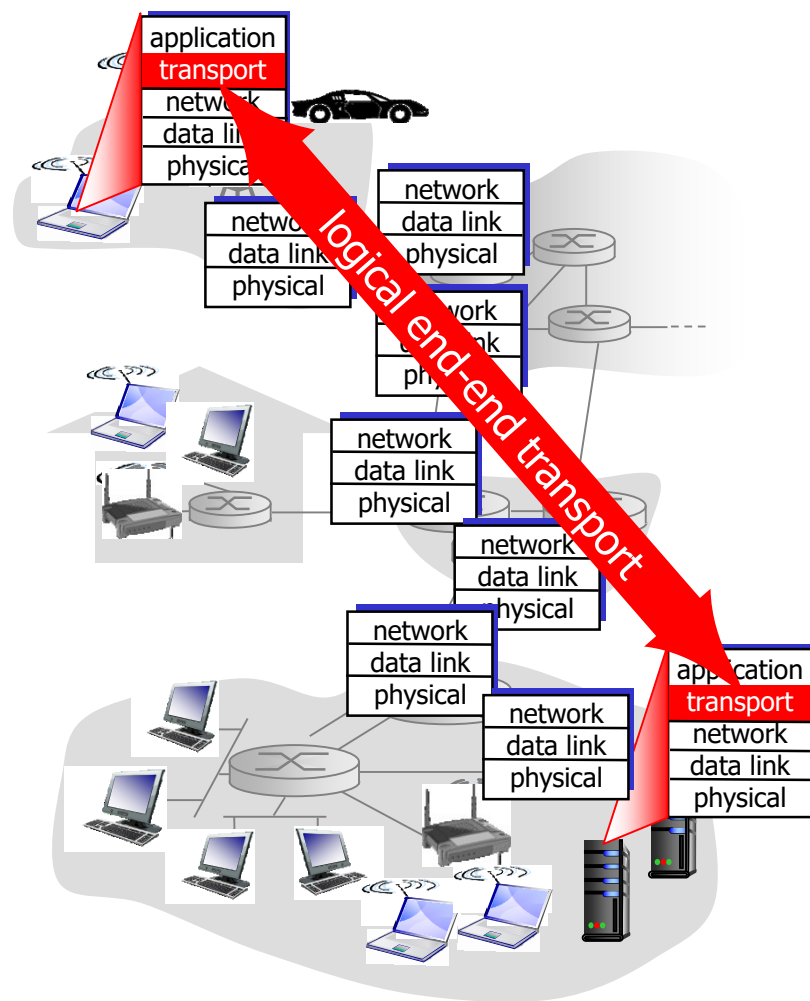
application
transport
network
data link
physical

network
data link
physical

network
data link
physical

network
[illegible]
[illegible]

network
data link
physical

network
data link
physical

network
data link
physical

network
data link
physical

application
transport
network
data link
physical

logical end-end transport